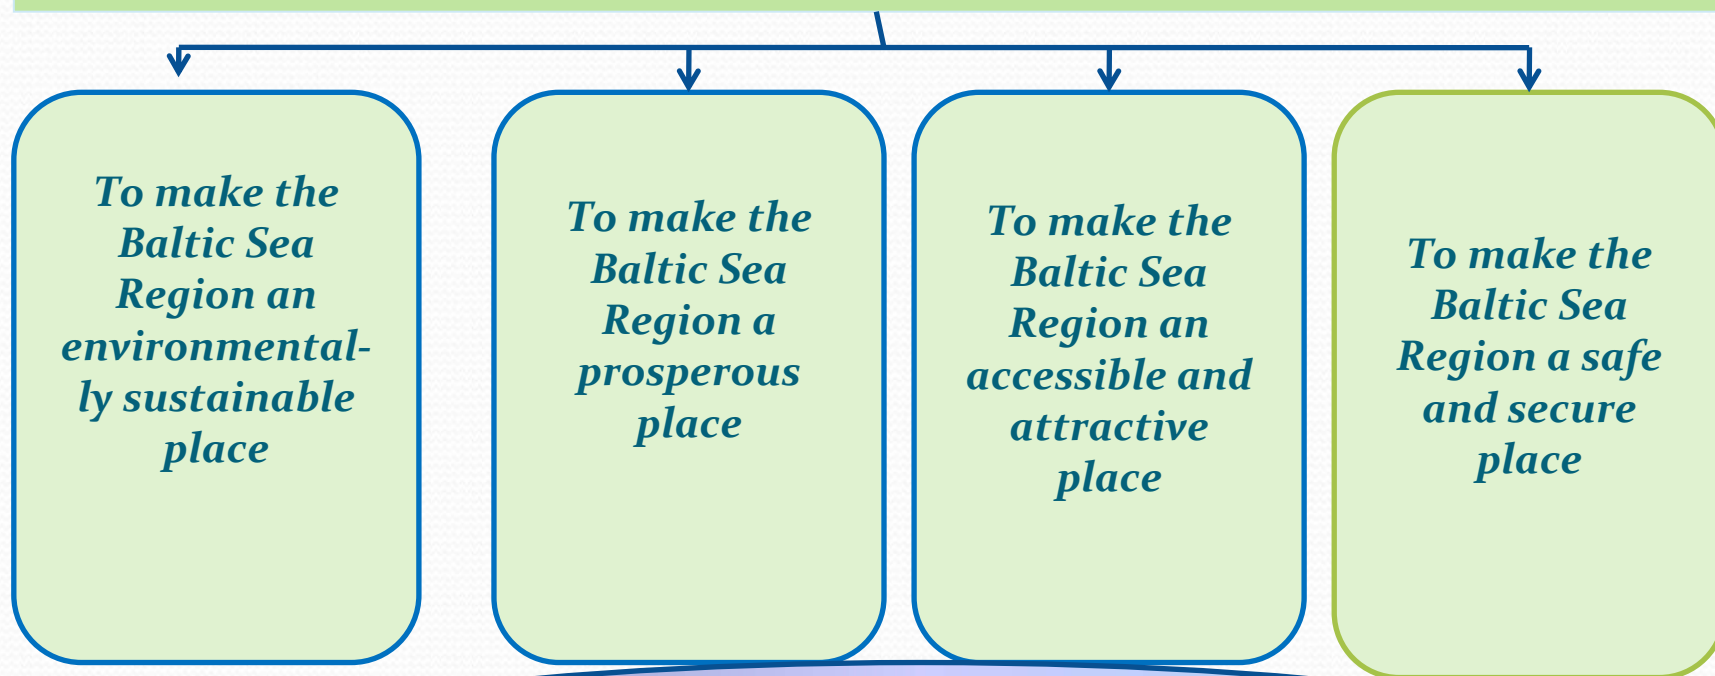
To make the Baltic Sea Region an environmentally sustainable place

To make the Baltic Sea Region a prosperous place

To make the Baltic Sea Region an accessible and attractive place

To make the Baltic Sea Region a safe and secure place